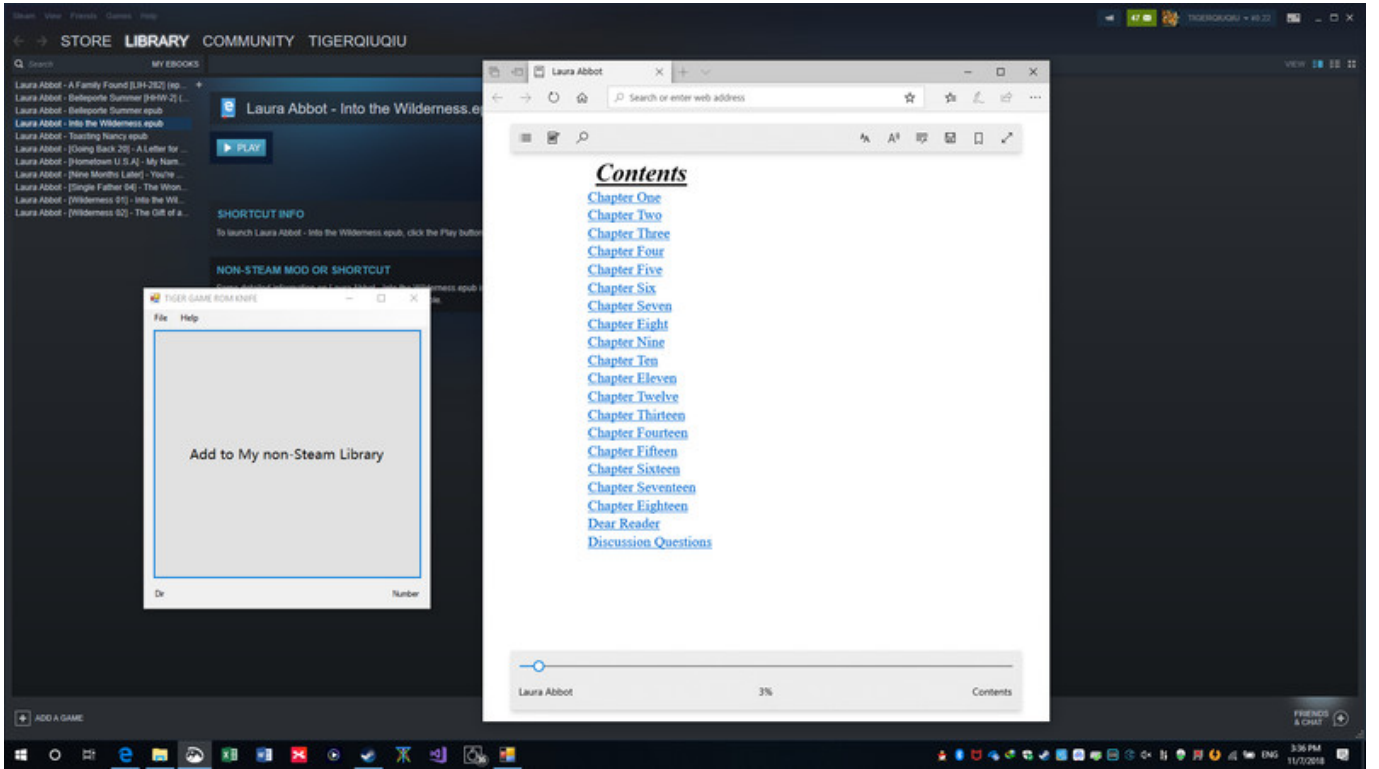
Steam View Friends Games Help

STORE LIBRARY COMMUNITY TIGERQIUQIU

TIGERQIUQIU

Search MY EBOOKS

Laura Abbot - A Family Found [LIH-282] (ep...
Laura Abbot - Belleporte Summer [HHW-2] (...
Laura Abbot - Belleporte Summer.epub
Laura Abbot - Into the Wilderness.epub
Laura Abbot - Toasting Nancy.epub
Laura Abbot - [Going Back 20] - A Letter for ...
Laura Abbot - [Hometown U.S.A] - My Nam...
Laura Abbot - [Nine Months Later] - You're ...
Laura Abbot - [Single Father 04] - The Wron...
Laura Abbot - [Wilderness 01] - Into the Wil...
Laura Abbot - [Wilderness 02] - The Gift of a...

Laura Abbot - Into the Wilderness.ep

PLAY

SHORTCUT INFO

To launch Laura Abbot - Into the Wilderness.epub, click the Play button

NON-STEAM MOD OR SHORTCUT

TIGER GAME ROM KNIFE

File Help

Add to My non-Steam Library

Dr

Number

Laura Abbot

Search or enter web address

Contents

Chapter One
Chapter Two
Chapter Three
Chapter Four
Chapter Five
Chapter Six
Chapter Seven
Chapter Eight
Chapter Nine
Chapter Ten
Chapter Eleven
Chapter Twelve
Chapter Thirteen
Chapter Fourteen
Chapter Fifteen
Chapter Sixteen
Chapter Seventeen
Chapter Eighteen
Dear Reader
Discussion Questions

Laura Abbot

3%

Contents

ADD A GAME

FRIENDS & CHAT

ENG

3:36 PM
11/7/2018